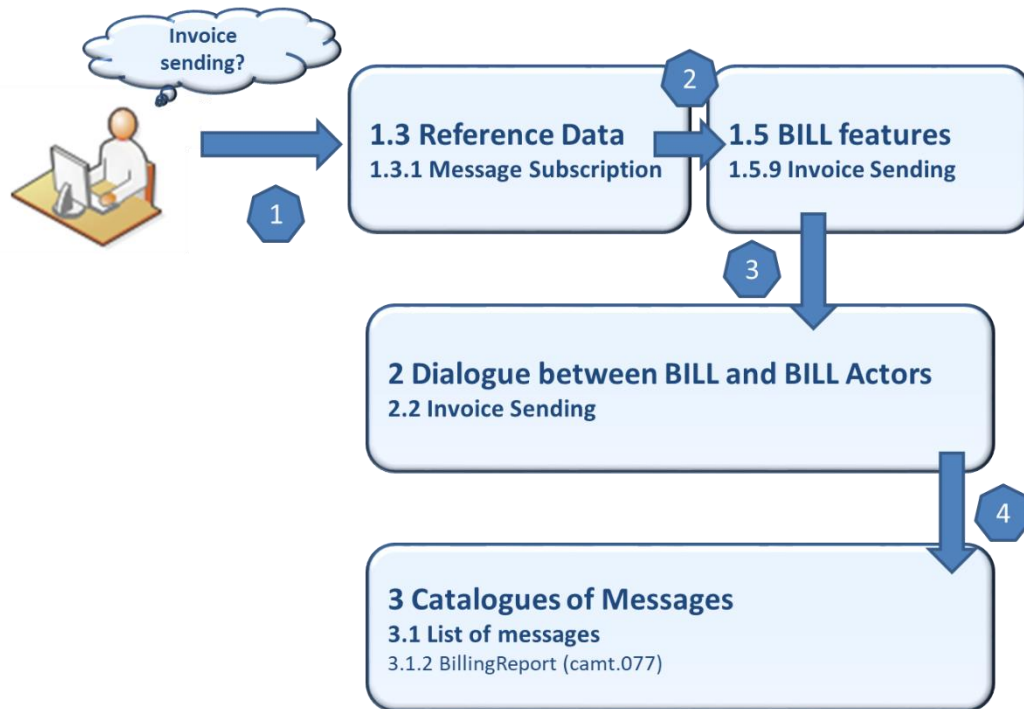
Invoice sending?

1

1.3 Reference Data
1.3.1 Message Subscription

2

1.5 BILL features
1.5.9 Invoice Sending

3

2 Dialogue between BILL and BILL Actors
2.2 Invoice Sending

4

3 Catalogues of Messages
3.1 List of messages
3.1.2 BillingReport (camt.077)